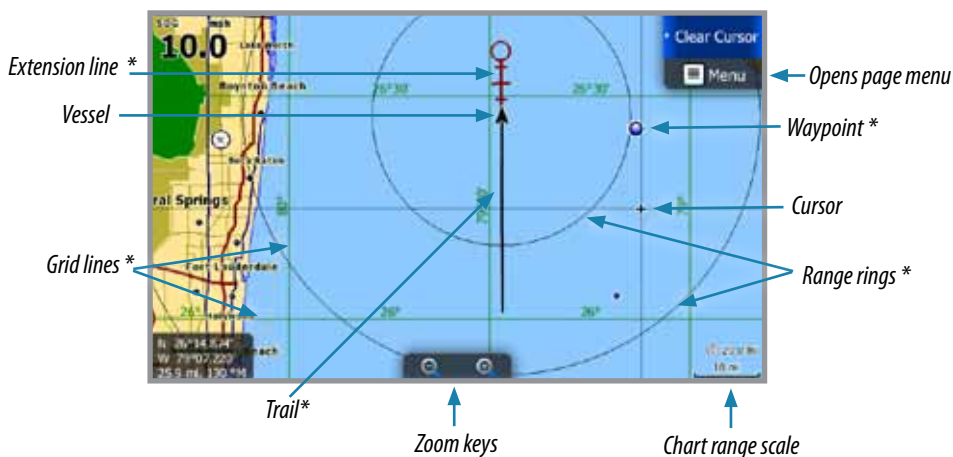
SOG mph
10.0
Lake Worth
Boynton Beach
Boca Raton
ral Springs
Fort Lauderdale
26°30'
26°30'
26°
26°
N 26°14.624'
W 79°07.220'
25.9 mi 130 °M
• Clear Cursor
Menu
Extension line *
Vessel
Grid lines *
Trail*
Zoom keys
Chart range scale
Range rings *
Cursor
Waypoint *
Opens page menu